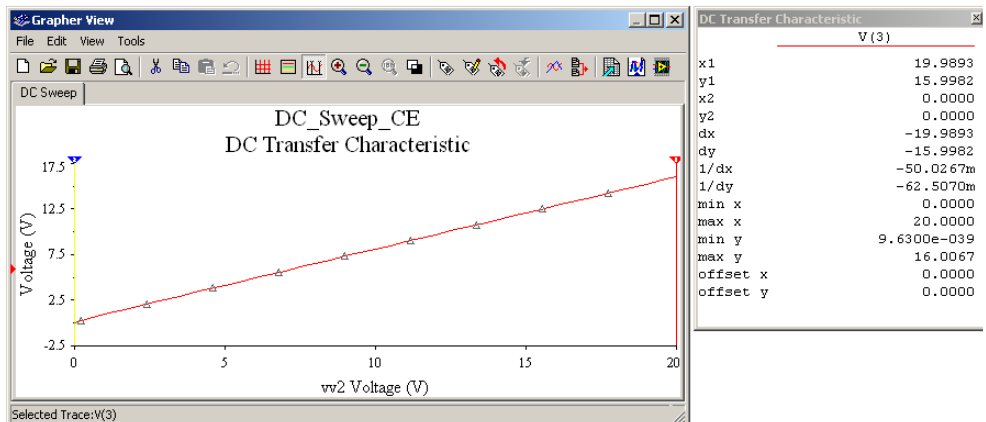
Grapher View
File Edit View Tools
DC Sweep
DC_Sweep_CE
DC Transfer Characteristic
17.5
12.5
7.5
2.5
-2.5
Voltage (V)
0
5
10
15
20
vv2 Voltage (V)
Selected Trace:V(3)

DC Transfer Characteristic

| | V(3) |
|---|---|
| x1 | 19.9893 |
| y1 | 15.9982 |
| x2 | 0.0000 |
| y2 | 0.0000 |
| dx | -19.9893 |
| dy | -15.9982 |
| 1/dx | -50.0267m |
| 1/dy | -62.5070m |
| min x | 0.0000 |
| max x | 20.0000 |
| min y | 9.6300e-039 |
| max y | 16.0067 |
| offset x | 0.0000 |
| offset y | 0.0000 |